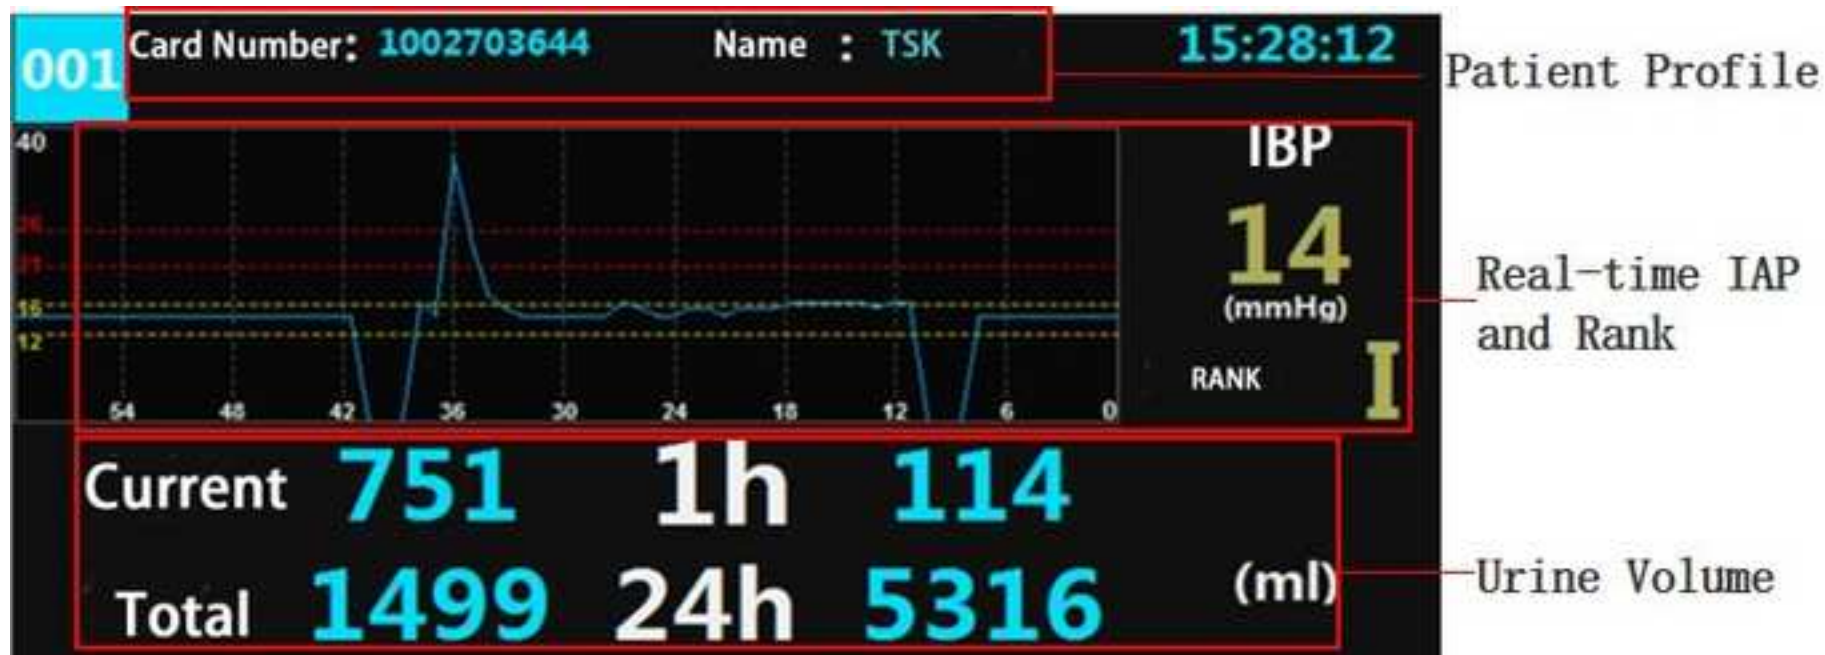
001 Card Number: 1002703644 Name : TSK 15:28:12

Patient Profile

40
26
21
16
12

54 48 42 36 30 24 18 12 6 0

IBP
14
(mmHg)
RANK I

Real-time IAP and Rank

Current 751 1h 114
Total 1499 24h 5316 (ml)

Urine Volume